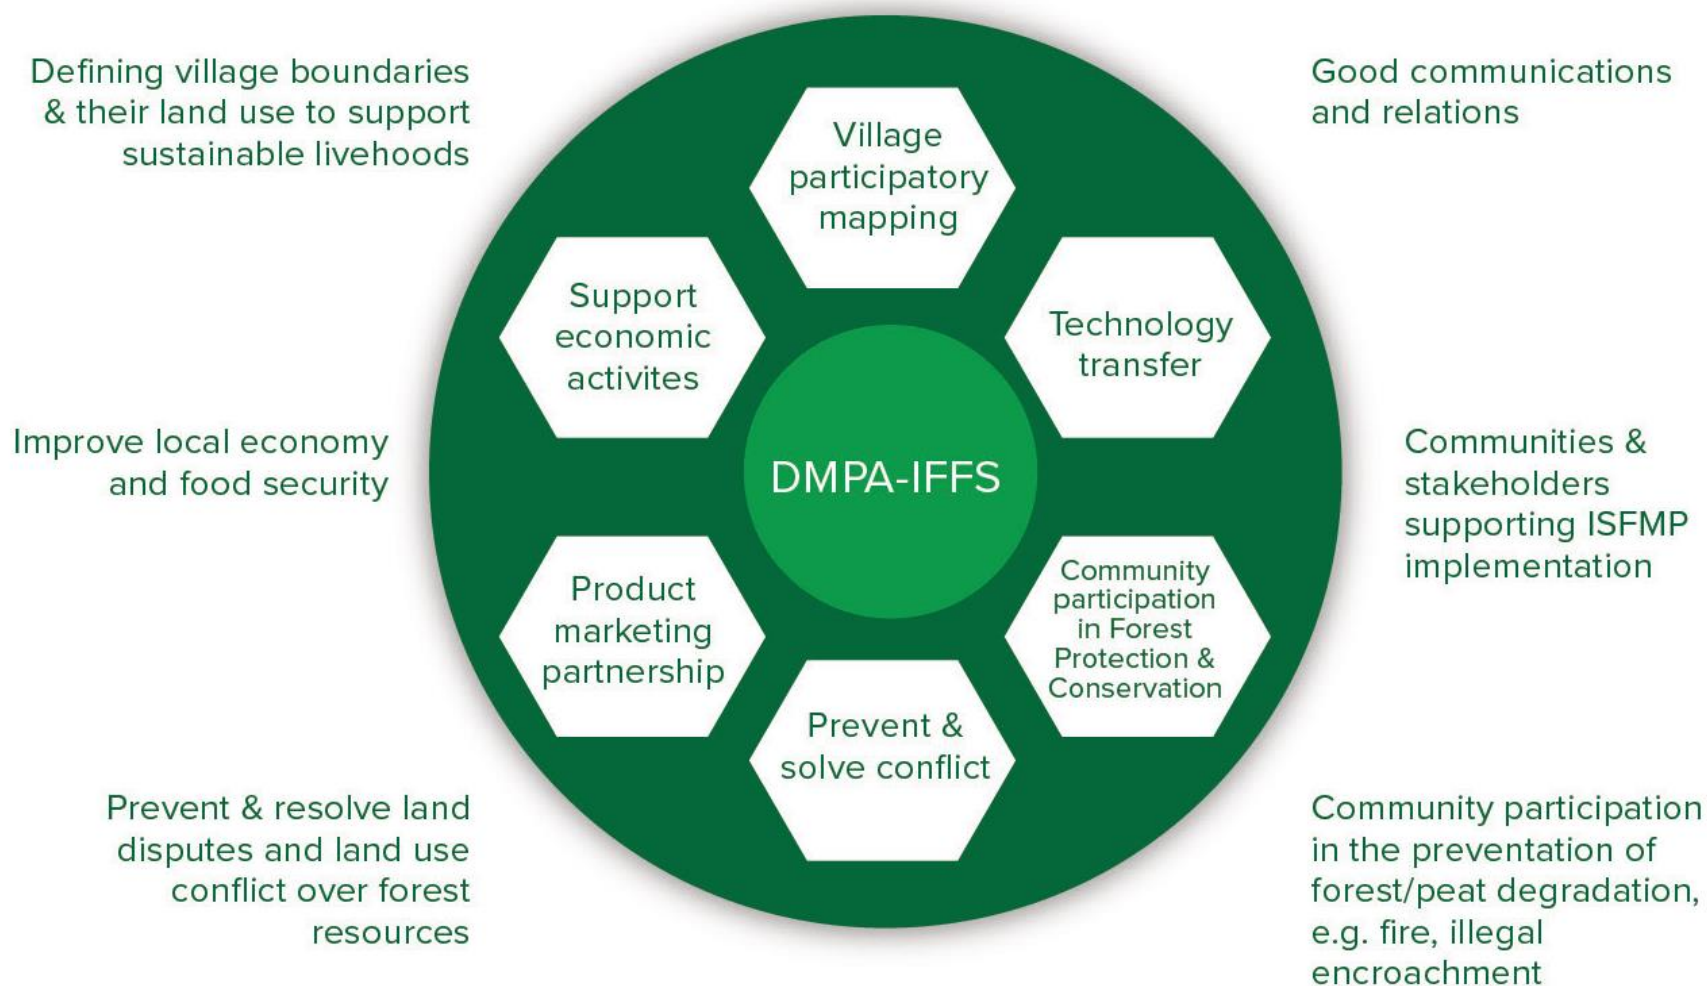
Defining village boundaries & their land use to support sustainable livehoods

Good communications and relations

Village participatory mapping

Support economic activites

Technology transfer

DMPA-IFFS

Improve local economy and food security

Communities & stakeholders supporting ISFMP implementation

Product marketing partnership

Community participation in Forest Protection & Conservation

Prevent & solve conflict

Prevent & resolve land disputes and land use conflict over forest resources

Community participation in the prevention of forest/peat degradation, e.g. fire, illegal encroachment